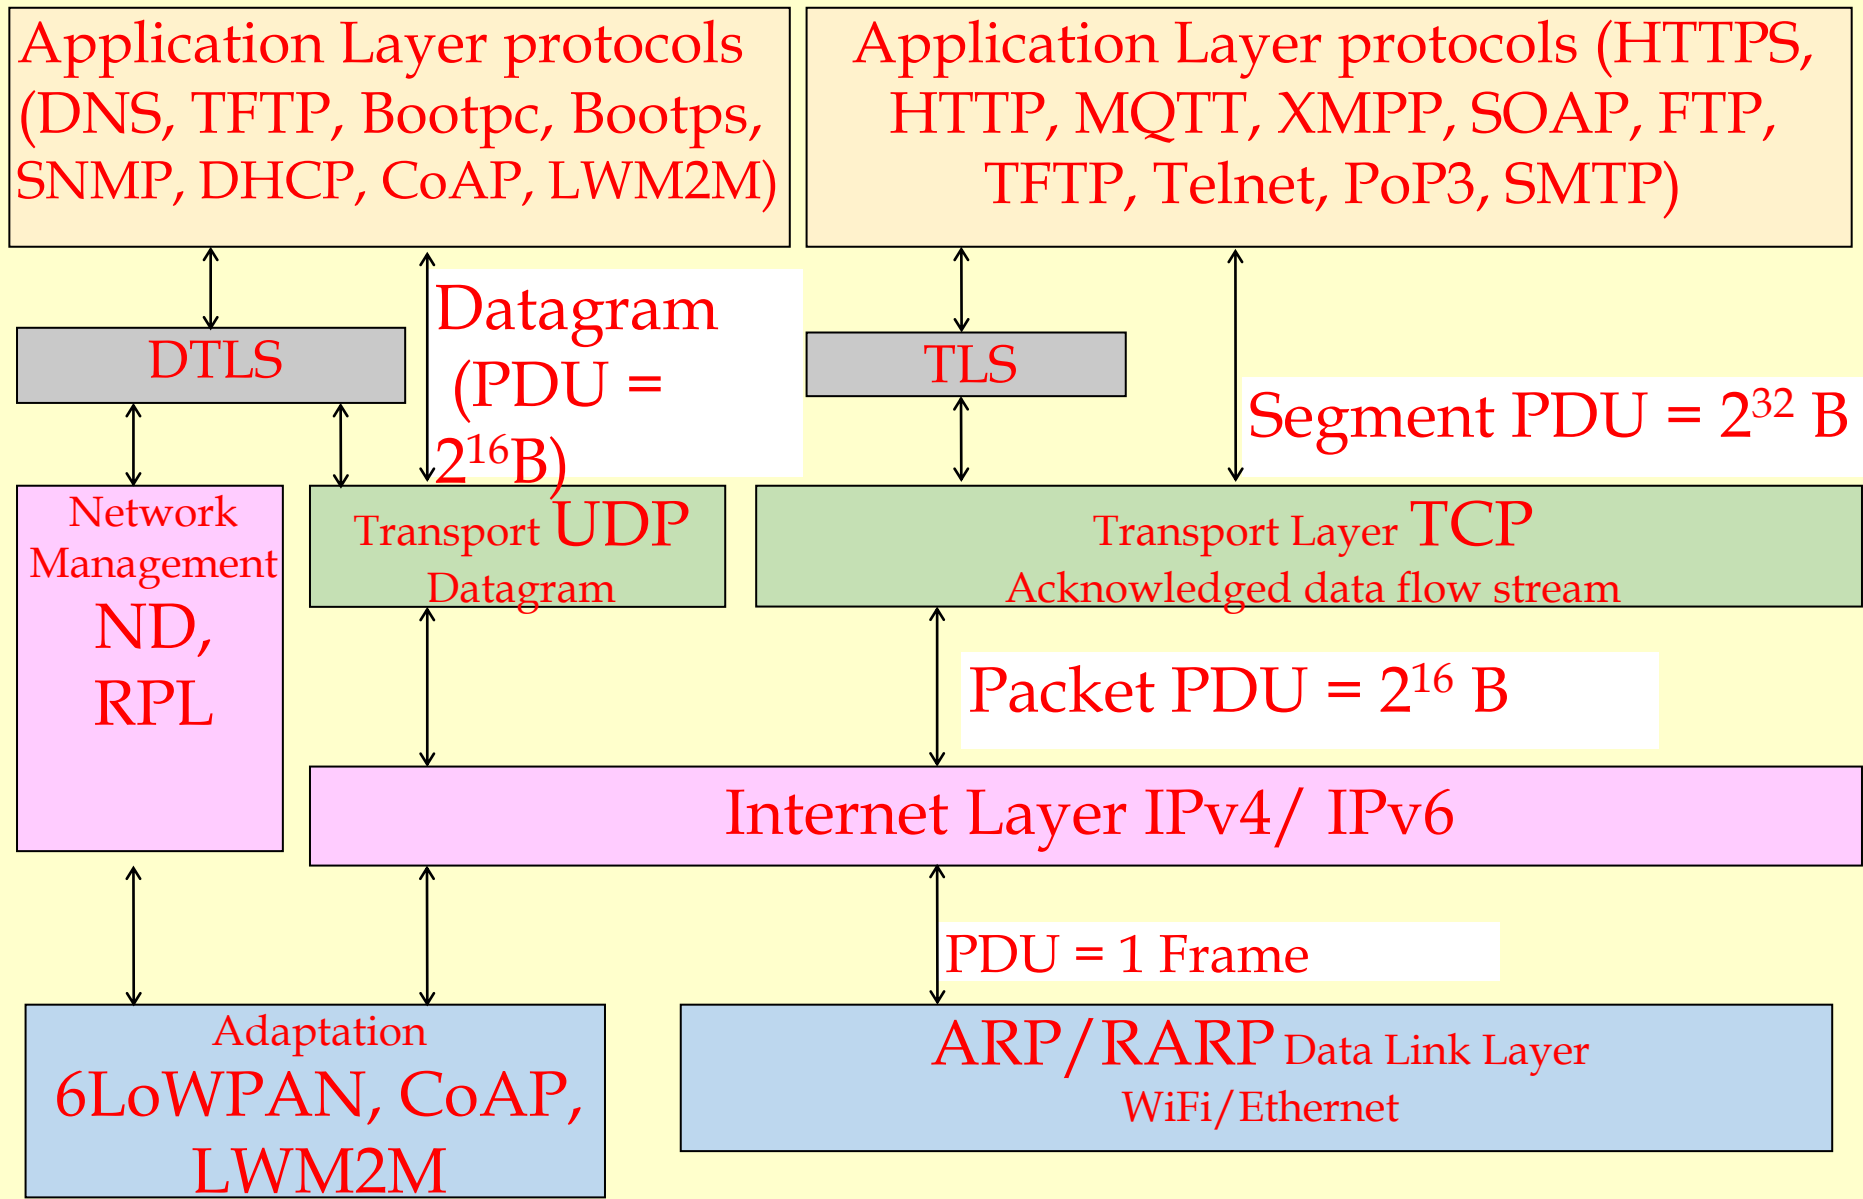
Application Layer protocols (DNS, TFTP, Bootpc, Bootps, SNMP, DHCP, CoAP, LWM2M)

Application Layer protocols (HTTPS, HTTP, MQTT, XMPP, SOAP, FTP, TFTP, Telnet, PoP3, SMTP)

DTLS

Datagram (PDU = $2^{16}$B)

TLS

Segment PDU = $2^{32}$ B

Network Management ND, RPL

Transport UDP Datagram

Transport Layer TCP Acknowledged data flow stream

Packet PDU = $2^{16}$ B

Internet Layer IPv4/ IPv6

PDU = 1 Frame

Adaptation 6LoWPAN, CoAP, LWM2M

ARP/RARP Data Link Layer WiFi/Ethernet